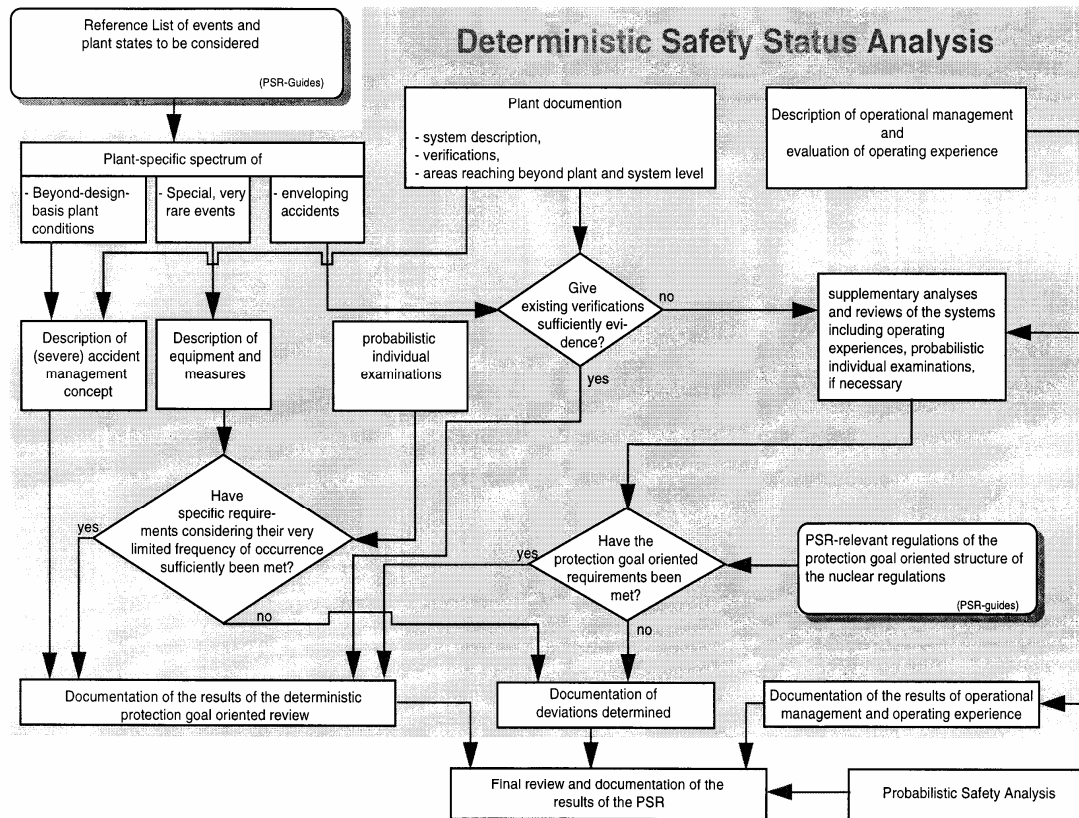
Reference List of events and plant states to be considered

(PSR-Guides)

Deterministic Safety Status Analysis

Plant documention

- system description,
- verifications,
- areas reaching beyond plant and system level

Description of operational management and evaluation of operating experience

Plant-specific spectrum of

- Beyond-design-basis plant conditions

- Special, very rare events

- enveloping accidents

Give existing verifications sufficiently evidence?

no

yes

supplementary analyses and reviews of the systems including operating experiences, probabilistic individual examinations, if necessary

Description of (severe) accident management concept

Description of equipment and measures

probabilistic individual examinations

Have specific requirements considering their very limited frequency of occurrence sufficiently been met?

yes

no

Have the protection goal oriented requirements been met?

yes

no

PSR-relevant regulations of the protection goal oriented structure of the nuclear regulations

(PSR-guides)

Documentation of the results of the deterministic protection goal oriented review

Documentation of deviations determined

Documentation of the results of operational management and operating experience

Final review and documentation of the results of the PSR

Probabilistic Safety Analysis